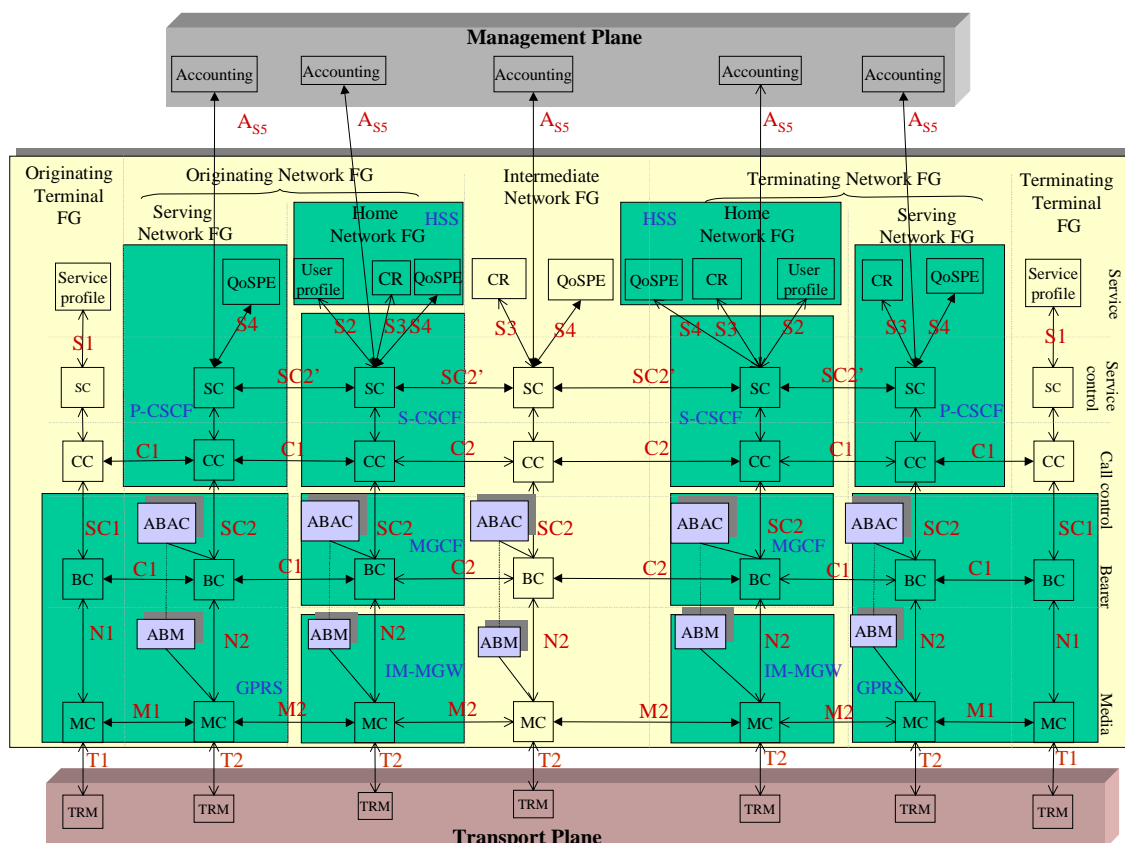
Management Plane

Accounting Accounting Accounting Accounting Accounting

$A_{S5}$ $A_{S5}$ $A_{S5}$ $A_{S5}$ $A_{S5}$

Originating Terminal FG

Originating Network FG

Serving Network FG

Home Network FG

HSS

Intermediate Network FG

Terminating Network FG

HSS

Home Network FG

Serving Network FG

Terminating Terminal FG

Service profile

QoSPE

User profile

CR

QoSPE

CR

QoSPE

QoSPE

CR

User profile

CR

QoSPE

Service profile

Service

S1 S4 S2 S3 S4 S3 S4 S4 S3 S2 S3 S4 S1

SC SC SC2’ SC SC2’ SC SC2’ SC SC2’ SC SC

Service control

P-CSCF S-CSCF S-CSCF P-CSCF

CC C1 CC C1 CC C2 CC C2 CC C1 CC C1 CC

Call control

SC1 ABAC SC2 ABAC SC2 ABAC SC2 ABAC SC2 ABAC SC2 SC1

MGCF MGCF

BC C1 BC C1 BC C2 BC C2 BC C1 BC C1 BC

Bearer

N1 ABM N2 ABM N2 ABM N2 ABM N2 ABM N2 N1

GPRS IM-MGW IM-MGW GPRS

MC M1 MC M2 MC M2 MC M2 MC M2 MC M1 MC

Media

T1 T2 T2 T2 T2 T2 T1

TRM TRM TRM TRM TRM TRM TRM

Transport Plane